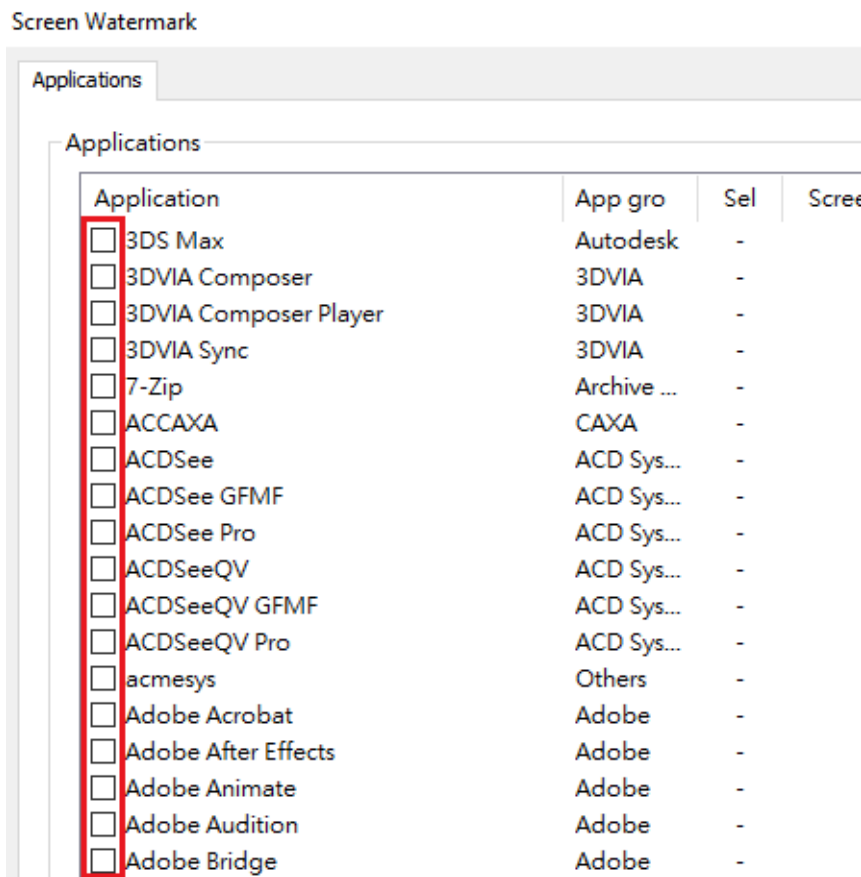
Screen Watermark

Applications

Applications

| Application | App gro | Sel | Scree |
|---|---|---|---|
| 3DS Max | Autodesk | - | |
| 3DVIA Composer | 3DVIA | - | |
| 3DVIA Composer Player | 3DVIA | - | |
| 3DVIA Sync | 3DVIA | - | |
| 7-Zip | Archive ... | - | |
| ACCAXA | CAXA | - | |
| ACDSee | ACD Sys... | - | |
| ACDSee GFMF | ACD Sys... | - | |
| ACDSee Pro | ACD Sys... | - | |
| ACDSeeQV | ACD Sys... | - | |
| ACDSeeQV GFMF | ACD Sys... | - | |
| ACDSeeQV Pro | ACD Sys... | - | |
| acmesys | Others | - | |
| Adobe Acrobat | Adobe | - | |
| Adobe After Effects | Adobe | - | |
| Adobe Animate | Adobe | - | |
| Adobe Audition | Adobe | - | |
| Adobe Bridge | Adobe | - | |